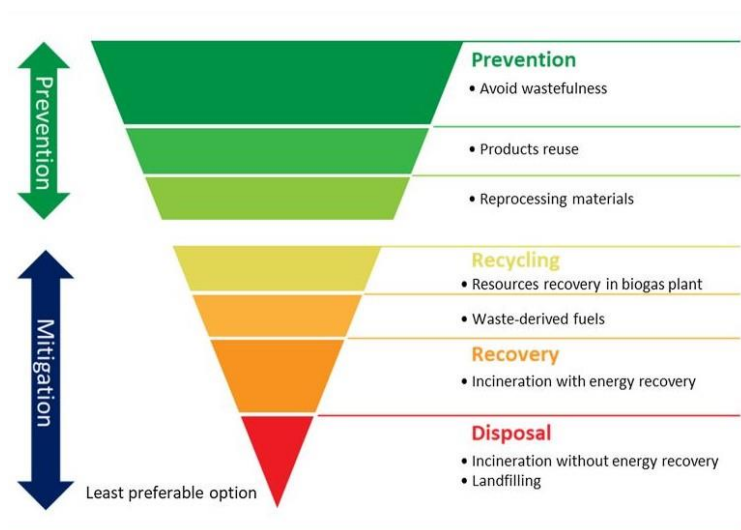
Prevention

Prevention
• Avoid wastefulness

• Products reuse

• Reprocessing materials

Mitigation

Recycling
• Resources recovery in biogas plant

• Waste-derived fuels

Recovery
• Incineration with energy recovery

Disposal
• Incineration without energy recovery
• Landfilling

Least preferable option